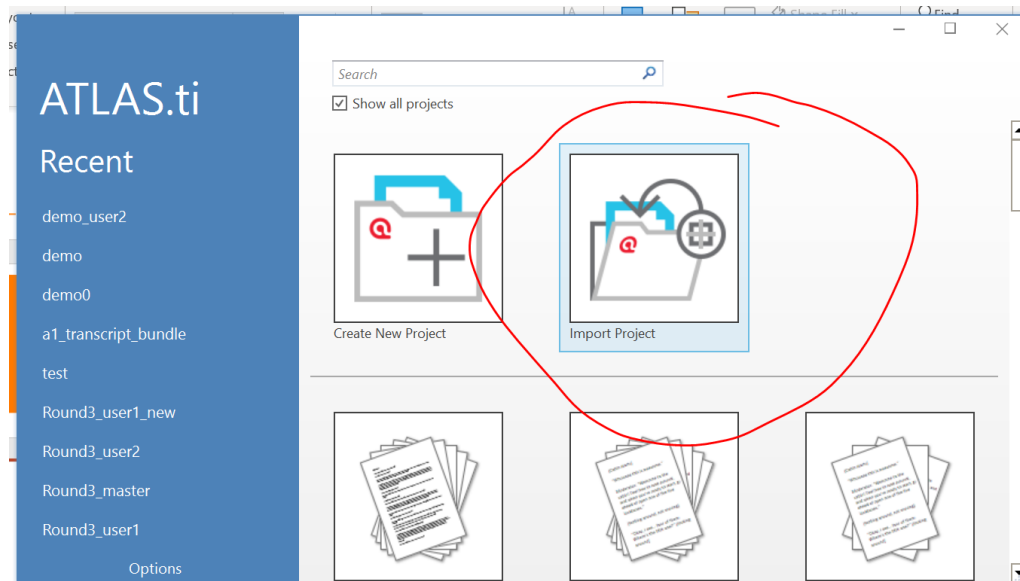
ATLAS.ti

Recent

demo_user2

demo

demo0

a1_transcript_bundle

test

Round3_user1_new

Round3_user2

Round3_master

Round3_user1

Options

Search

Show all projects

Create New Project

Import Project